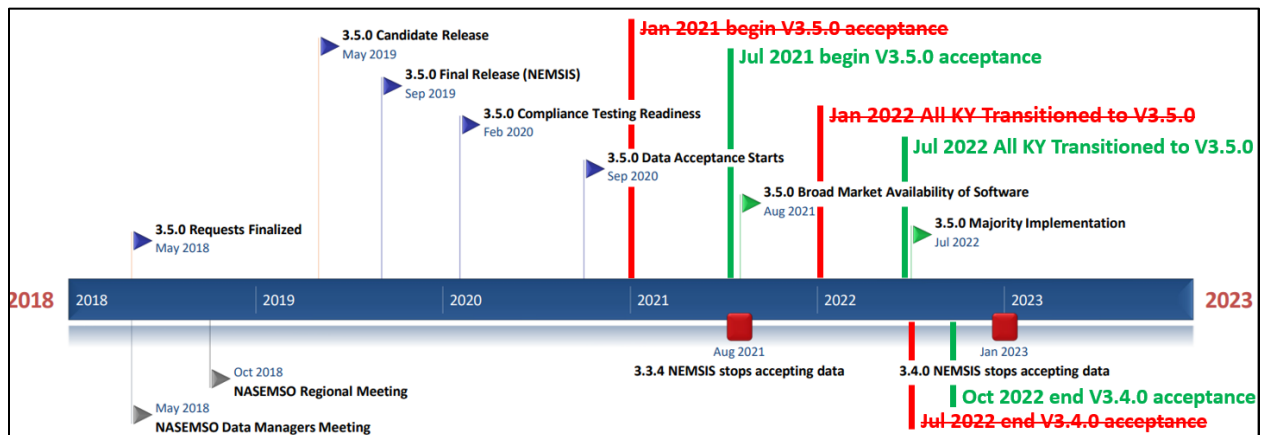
Jan 2021 begin V3.5.0 acceptance

Jul 2021 begin V3.5.0 acceptance

Jan 2022 All KY Transitioned to V3.5.0

Jul 2022 All KY Transitioned to V3.5.0

3.5.0 Candidate Release
May 2019

3.5.0 Final Release (NEMSIS)
Sep 2019

3.5.0 Compliance Testing Readiness
Feb 2020

3.5.0 Data Acceptance Starts
Sep 2020

3.5.0 Broad Market Availability of Software
Aug 2021

3.5.0 Majority Implementation
Jul 2022

3.5.0 Requests Finalized
May 2018

2018 2018 2019 2020 2021 2022 2023 2023

Aug 2021
3.3.4 NEMSIS stops accepting data

Jan 2023
3.4.0 NEMSIS stops accepting data

Oct 2018
NASEMSO Regional Meeting

May 2018
NASEMSO Data Managers Meeting

Oct 2022 end V3.4.0 acceptance

Jul 2022 end V3.4.0 acceptance